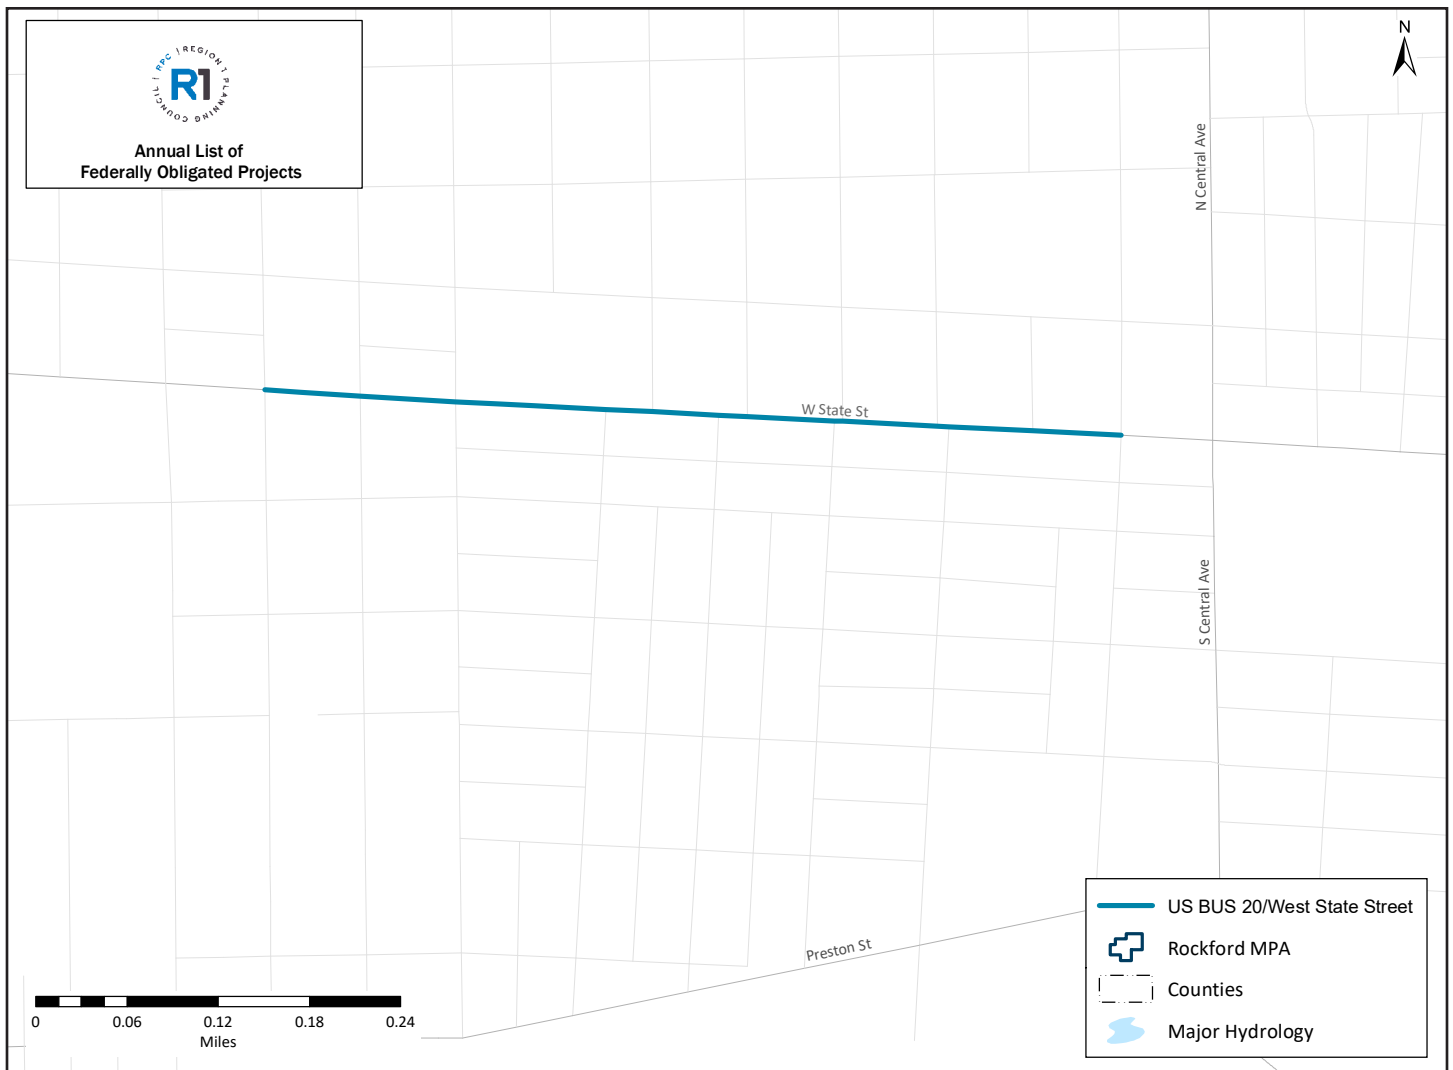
RPC | REGION 1 PLANNING COUNCIL
R1

Annual List of
Federally Obligated Projects

N

N Central Ave

W State St

S Central Ave

Preston St

0 0.06 0.12 0.18 0.24
Miles

US BUS 20/West State Street
Rockford MPA
Counties
Major Hydrology